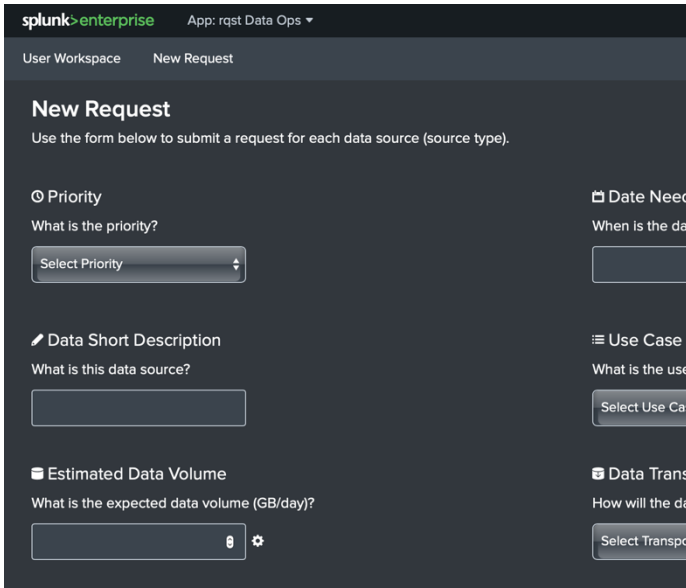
splunk>enterprise App: rqst Data Ops ▾

User Workspace New Request

New Request

Use the form below to submit a request for each data source (source type).

Priority

What is the priority?

Select Priority

Date Need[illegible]

When is the da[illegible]

Data Short Description

What is this data source?

Use Case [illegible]

What is the use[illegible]

Select Use Ca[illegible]

Estimated Data Volume

What is the expected data volume (GB/day)?

Data Trans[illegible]

How will the da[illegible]

Select Transp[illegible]